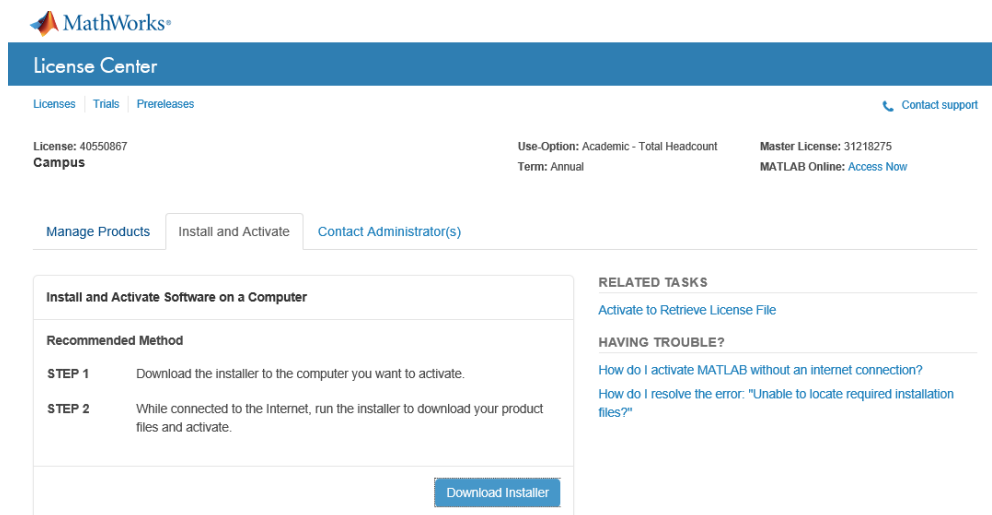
MathWorks®

License Center

Licenses | Trials | Prereleases

Contact support

License: 40550867
Campus

Use-Option: Academic - Total Headcount
Term: Annual

Master License: 31218275
MATLAB Online: Access Now

Manage Products | Install and Activate | Contact Administrator(s)

Install and Activate Software on a Computer

Recommended Method

STEP 1 Download the installer to the computer you want to activate.

STEP 2 While connected to the Internet, run the installer to download your product files and activate.

Download Installer

RELATED TASKS

Activate to Retrieve License File

HAVING TROUBLE?

How do I activate MATLAB without an internet connection?

How do I resolve the error: "Unable to locate required installation files?"